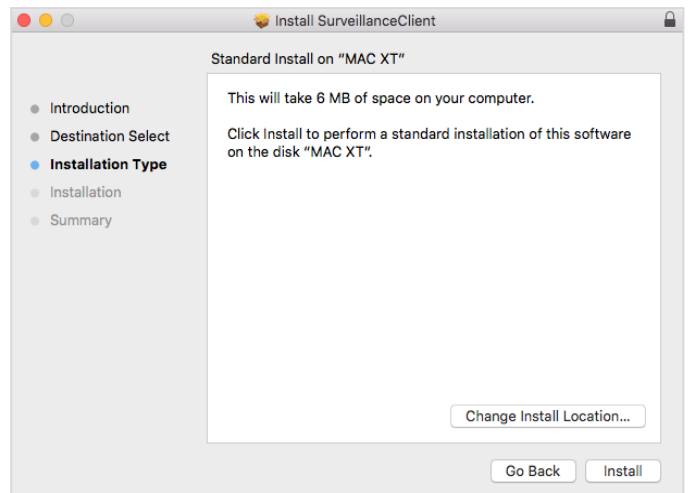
Install SurveillanceClient

Standard Install on "MAC XT"

Introduction
Destination Select
Installation Type
Installation
Summary

This will take 6 MB of space on your computer.

Click Install to perform a standard installation of this software on the disk "MAC XT".

Change Install Location...

Go Back
Install